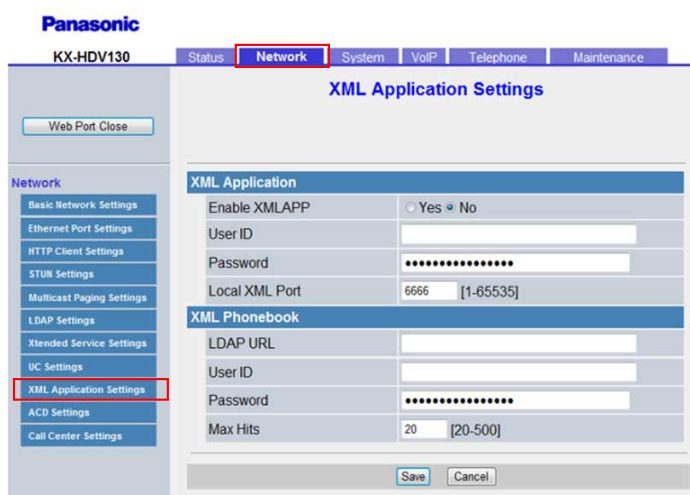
Panasonic

KX-HDV130

Status | Network | System | VoIP | Telephone | Maintenance

Web Port Close

Network

Basic Network Settings
Ethernet Port Settings
HTTP Client Settings
STUN Settings
Multicast Paging Settings
LDAP Settings
Xtended Service Settings
UC Settings
XML Application Settings
ACD Settings
Call Center Settings

XML Application Settings

XML Application

| | |
|---|---|
| Enable XMLAPP | ○ Yes ● No |
| User ID | |
| Password | •••••••••••••••• |
| Local XML Port | 6666 [1-65535] |

XML Phonebook

| | |
|---|---|
| LDAP URL | |
| User ID | |
| Password | •••••••••••••••• |
| Max Hits | 20 [20-500] |

Save Cancel